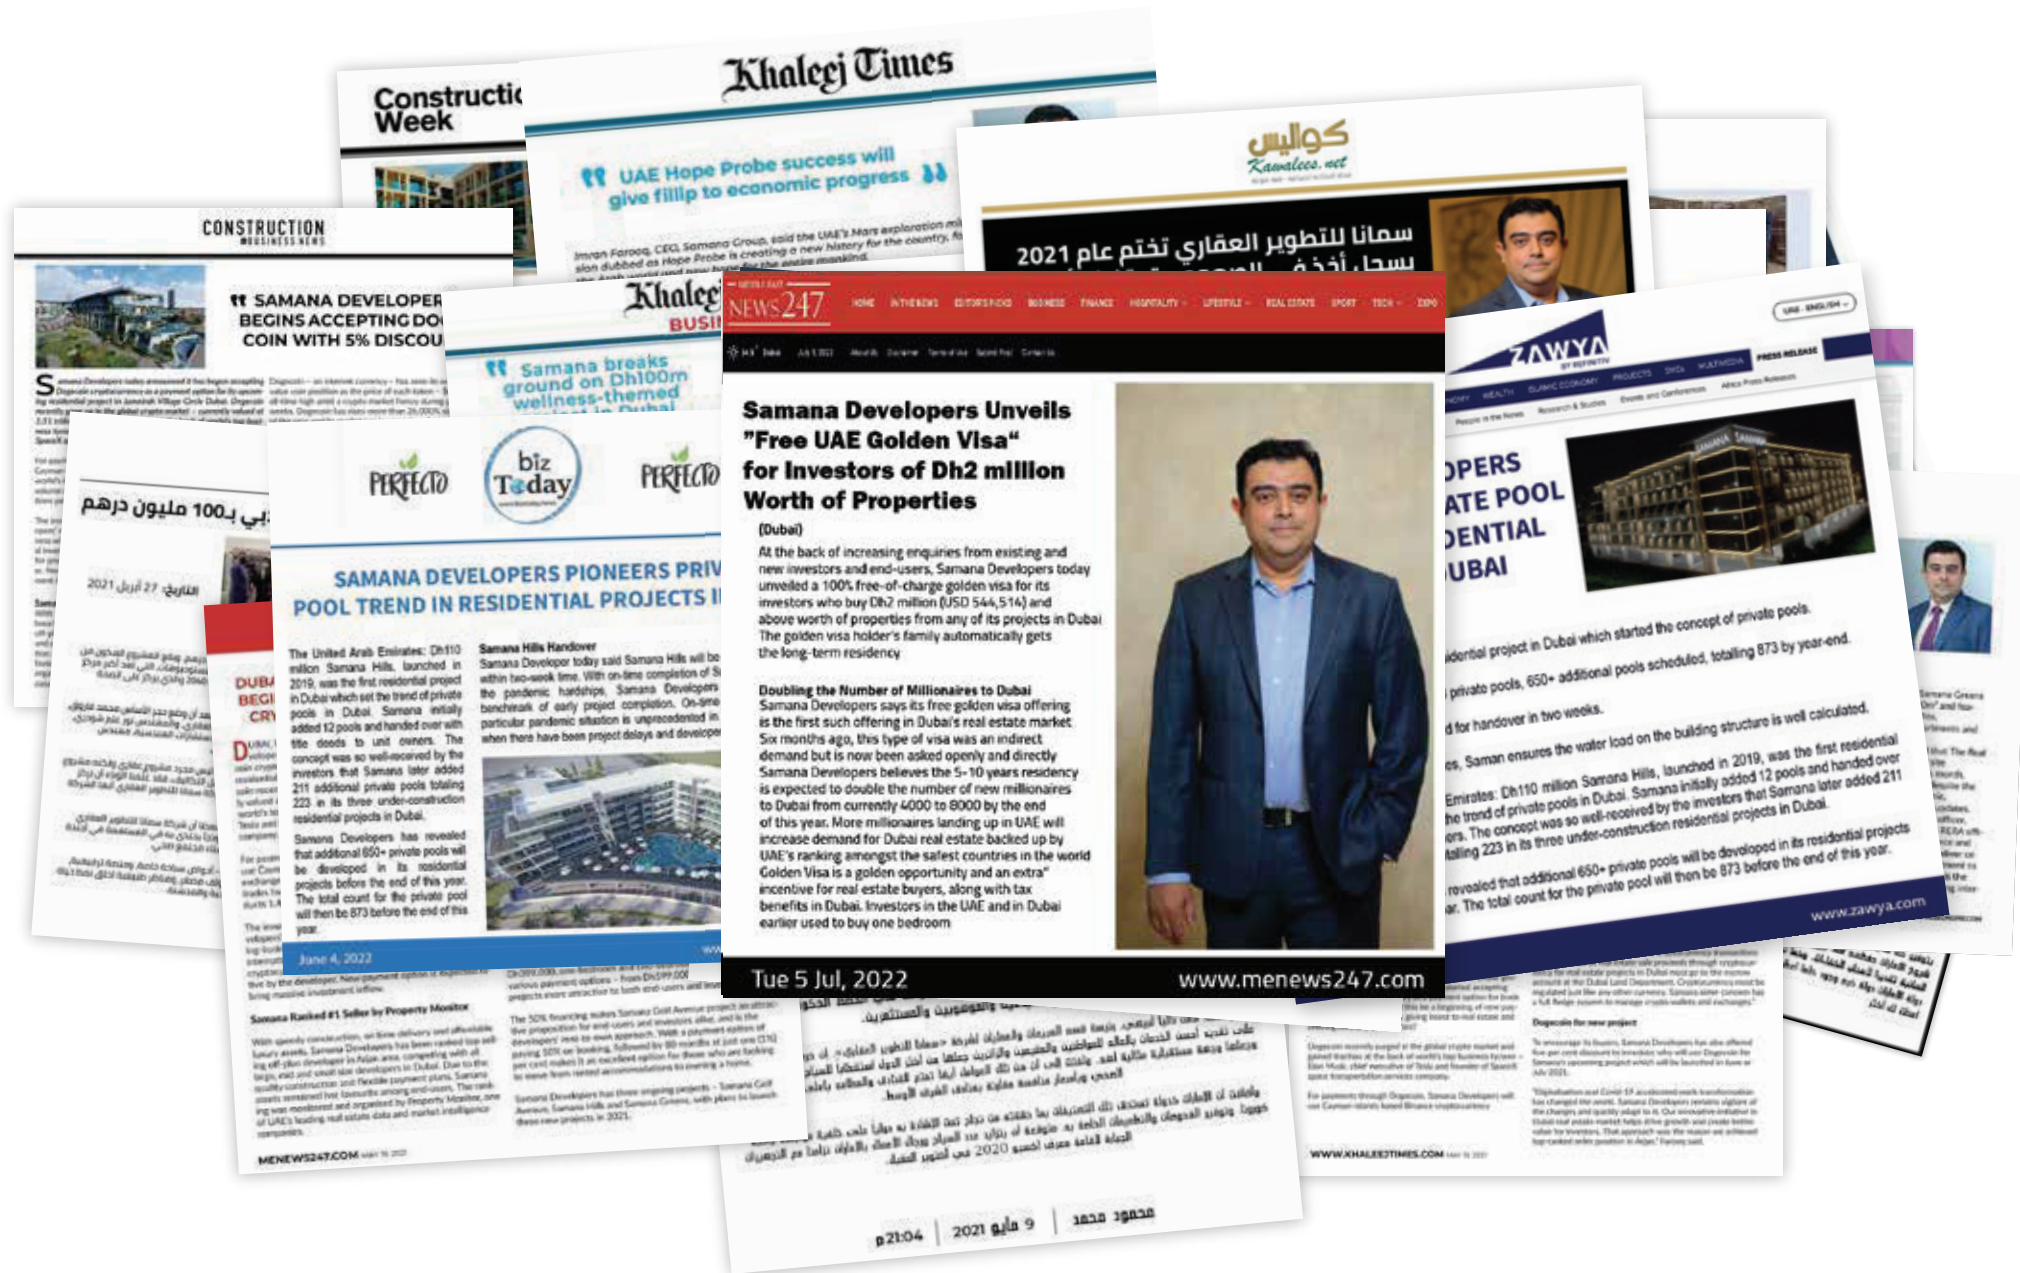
Construction Week

Khaleej Times

UAE Hope Probe success will give fillip to economic progress

كواليس
Kawalees.net

سمانا للتطوير العقاري تختم عام 2021

CONSTRUCTION BUSINESS NEWS

SAMANA DEVELOPERS BEGINS ACCEPTING DOGECOIN WITH 5% DISCOUNT

Khaleej Times BUSINESS

Samana breaks ground on Dh100m wellness-themed project in Dubai

بـ100 مليون درهم

التاريخ: 27 يوليو 2021

PERFECTO
biz Today
PERFECTO

SAMANA DEVELOPERS PIONEERS PRIVATE POOL TREND IN RESIDENTIAL PROJECTS IN

The United Arab Emirates: Dh110 million Samana Hills, launched in 2019, was the first residential project in Dubai which set the trend of private pools in Dubai. Samana initially added 12 pools and handed over with title deeds to unit owners. The concept was so well-received by the investors that Samana later added 211 additional private pools totaling 223 in its three under-construction residential projects in Dubai.

Samana Developers has revealed that additional 650+ private pools will be developed in its residential projects before the end of this year. The total count for the private pool will then be 873 before the end of this year.

Samana Hills Handover

June 4, 2022

Samana Ranked #1 Seller by Property Monitor

MENEWS247.COM

NEWS247

HOME IN THE NEWS EDITOR'S PICKS BUSINESS FINANCE HOSPITALITY LIFESTYLE REAL ESTATE SPORT TECH EXPO

Samana Developers Unveils "Free UAE Golden Visa" for Investors of Dh2 million Worth of Properties

(Dubai)

At the back of increasing enquiries from existing and new investors and end-users, Samana Developers today unveiled a 100% free-of-charge golden visa for its investors who buy Dh2 million (USD 544,514) and above worth of properties from any of its projects in Dubai. The golden visa holder's family automatically gets the long-term residency.

Doubling the Number of Millionaires to Dubai
Samana Developers says its free golden visa offering is the first such offering in Dubai's real estate market. Six months ago, this type of visa was an indirect demand but is now been asked openly and directly. Samana Developers believes the 5-10 years residency is expected to double the number of new millionaires to Dubai from currently 4000 to 8000 by the end of this year. More millionaires landing up in UAE will increase demand for Dubai real estate backed up by UAE's ranking amongst the safest countries in the world. Golden Visa is a golden opportunity and an extra" incentive for real estate buyers, along with tax benefits in Dubai. Investors in the UAE and in Dubai earlier used to buy one bedroom

Tue 5 Jul, 2022
www.menews247.com

ZAWYA

OPERS
ATE POOL
IDENTIAL
UBAI

idential project in Dubai which started the concept of private pools.
private pools, 650+ additional pools scheduled, totalling 873 by year-end.
for handover in two weeks.
es, Samana ensures the water load on the building structure is well calculated.
Emirates: Dh110 million Samana Hills, launched in 2019, was the first residential the trend of private pools in Dubai. Samana initially added 12 pools and handed over ors. The concept was so well-received by the investors that Samana later added 211 talling 223 in its three under-construction residential projects in Dubai.
revealed that additional 650+ private pools will be developed in its residential projects r. The total count for the private pool will then be 873 before the end of this year.

www.zawya.com

Dogecoin for new project

WWW.KHALEEJTIMES.COM

محمد محمد | 9 مايو 2021 | 21:04م